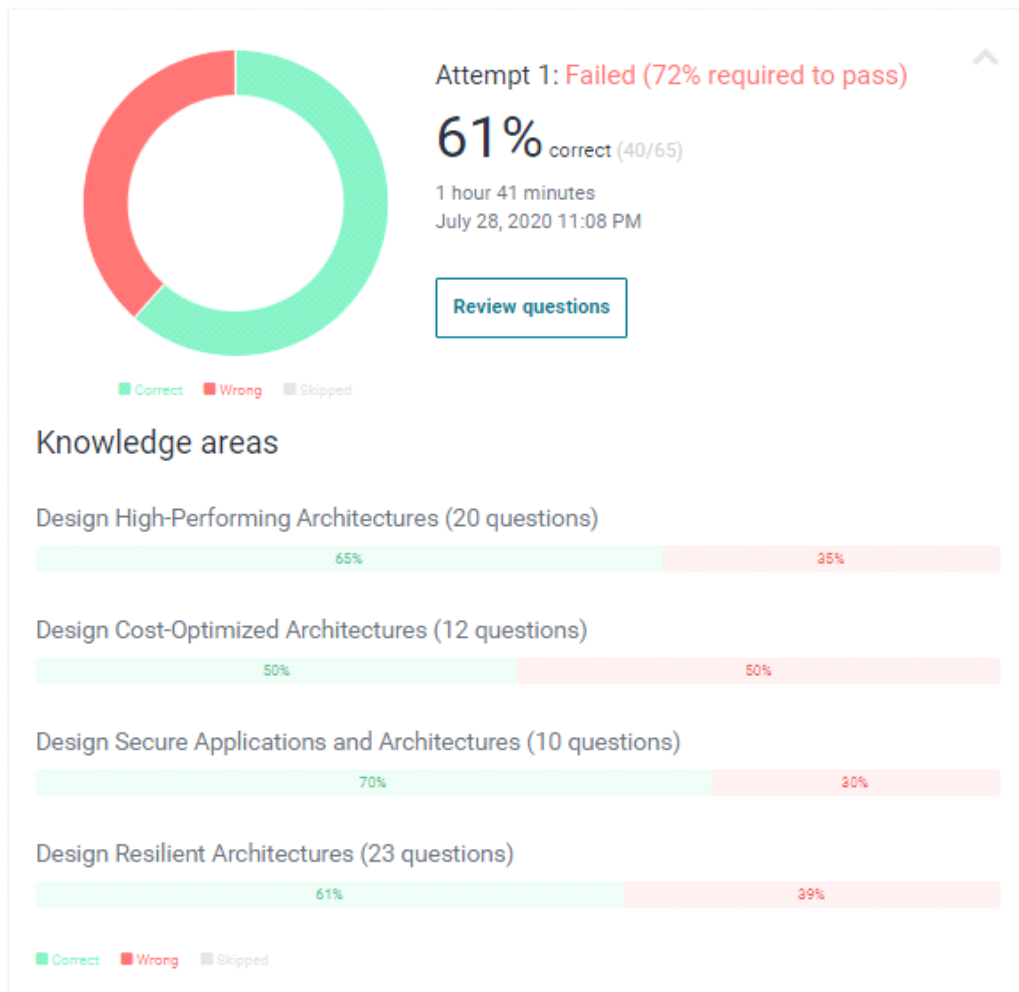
Attempt 1: Failed (72% required to pass)

61% correct (40/65)

1 hour 41 minutes
July 28, 2020 11:08 PM

Review questions

Correct Wrong Skipped

Knowledge areas

Design High-Performing Architectures (20 questions)

65% 35%

Design Cost-Optimized Architectures (12 questions)

50% 50%

Design Secure Applications and Architectures (10 questions)

70% 30%

Design Resilient Architectures (23 questions)

61% 39%

Correct Wrong Skipped